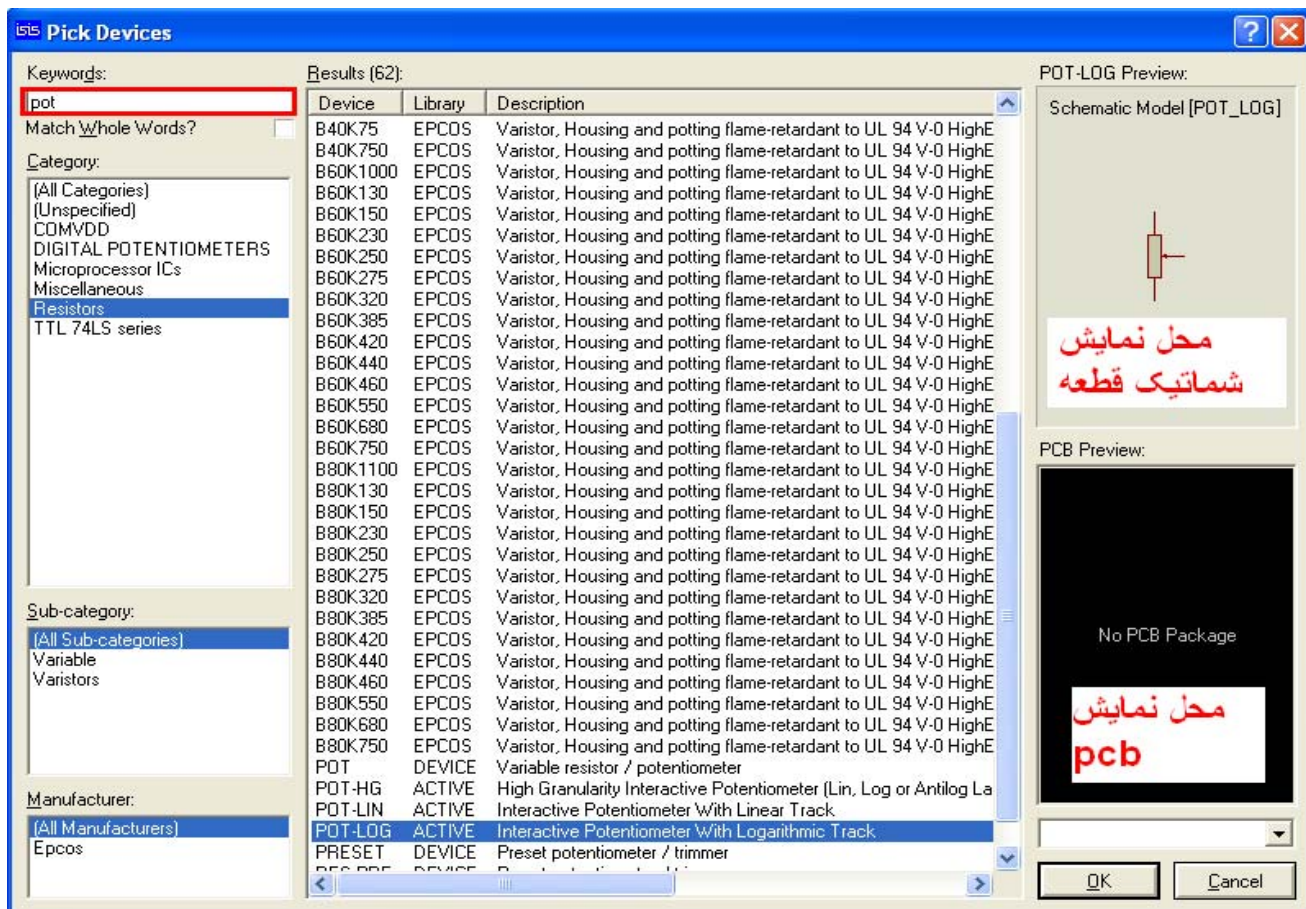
ISIS Pick Devices

Keywords:
pot
Match Whole Words?
Category:
(All Categories)
(Unspecified)
COMVDD
DIGITAL POTENTIOMETERS
Microprocessor ICs
Miscellaneous
Resistors
TTL 74LS series

Sub-category:
(All Sub-categories)
Variable
Varistors

Manufacturer:
(All Manufacturers)
Epcos

Results (62):

| Device | Library | Description |
|---|---|---|
| B40K75 | EPCOS | Varistor, Housing and potting flame-retardant to UL 94 V-0 HighE |
| B40K750 | EPCOS | Varistor, Housing and potting flame-retardant to UL 94 V-0 HighE |
| B60K1000 | EPCOS | Varistor, Housing and potting flame-retardant to UL 94 V-0 HighE |
| B60K130 | EPCOS | Varistor, Housing and potting flame-retardant to UL 94 V-0 HighE |
| B60K150 | EPCOS | Varistor, Housing and potting flame-retardant to UL 94 V-0 HighE |
| B60K230 | EPCOS | Varistor, Housing and potting flame-retardant to UL 94 V-0 HighE |
| B60K250 | EPCOS | Varistor, Housing and potting flame-retardant to UL 94 V-0 HighE |
| B60K275 | EPCOS | Varistor, Housing and potting flame-retardant to UL 94 V-0 HighE |
| B60K320 | EPCOS | Varistor, Housing and potting flame-retardant to UL 94 V-0 HighE |
| B60K385 | EPCOS | Varistor, Housing and potting flame-retardant to UL 94 V-0 HighE |
| B60K420 | EPCOS | Varistor, Housing and potting flame-retardant to UL 94 V-0 HighE |
| B60K440 | EPCOS | Varistor, Housing and potting flame-retardant to UL 94 V-0 HighE |
| B60K460 | EPCOS | Varistor, Housing and potting flame-retardant to UL 94 V-0 HighE |
| B60K550 | EPCOS | Varistor, Housing and potting flame-retardant to UL 94 V-0 HighE |
| B60K680 | EPCOS | Varistor, Housing and potting flame-retardant to UL 94 V-0 HighE |
| B60K750 | EPCOS | Varistor, Housing and potting flame-retardant to UL 94 V-0 HighE |
| B80K1100 | EPCOS | Varistor, Housing and potting flame-retardant to UL 94 V-0 HighE |
| B80K130 | EPCOS | Varistor, Housing and potting flame-retardant to UL 94 V-0 HighE |
| B80K150 | EPCOS | Varistor, Housing and potting flame-retardant to UL 94 V-0 HighE |
| B80K230 | EPCOS | Varistor, Housing and potting flame-retardant to UL 94 V-0 HighE |
| B80K250 | EPCOS | Varistor, Housing and potting flame-retardant to UL 94 V-0 HighE |
| B80K275 | EPCOS | Varistor, Housing and potting flame-retardant to UL 94 V-0 HighE |
| B80K320 | EPCOS | Varistor, Housing and potting flame-retardant to UL 94 V-0 HighE |
| B80K385 | EPCOS | Varistor, Housing and potting flame-retardant to UL 94 V-0 HighE |
| B80K420 | EPCOS | Varistor, Housing and potting flame-retardant to UL 94 V-0 HighE |
| B80K440 | EPCOS | Varistor, Housing and potting flame-retardant to UL 94 V-0 HighE |
| B80K460 | EPCOS | Varistor, Housing and potting flame-retardant to UL 94 V-0 HighE |
| B80K550 | EPCOS | Varistor, Housing and potting flame-retardant to UL 94 V-0 HighE |
| B80K680 | EPCOS | Varistor, Housing and potting flame-retardant to UL 94 V-0 HighE |
| B80K750 | EPCOS | Varistor, Housing and potting flame-retardant to UL 94 V-0 HighE |
| POT | DEVICE | Variable resistor / potentiometer |
| POT-HG | ACTIVE | High Granularity Interactive Potentiometer (Lin, Log or Antilog La |
| POT-LIN | ACTIVE | Interactive Potentiometer With Linear Track |
| POT-LOG | ACTIVE | Interactive Potentiometer With Logarithmic Track |
| PRESET | DEVICE | Preset potentiometer / trimmer |

POT-LOG Preview:
Schematic Model [POT_LOG]
محل نمایش شماتیک قطعه

PCB Preview:
No PCB Package
محل نمایش pcb

OK
Cancel